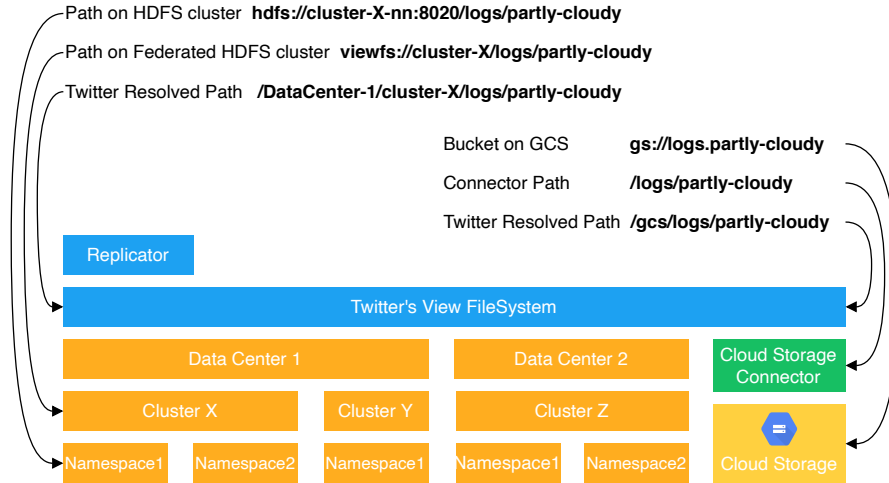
Path on HDFS cluster **hdfs://cluster-X-nn:8020/logs/partly-cloudy**

Path on Federated HDFS cluster **viewfs://cluster-X/logs/partly-cloudy**

Twitter Resolved Path **/DataCenter-1/cluster-X/logs/partly-cloudy**

Bucket on GCS **gs://logs.partly-cloudy**

Connector Path **/logs/partly-cloudy**

Twitter Resolved Path **/gcs/logs/partly-cloudy**

Replicator

Twitter's View FileSystem

Data Center 1

Data Center 2

Cloud Storage Connector

Cluster X

Cluster Y

Cluster Z

Namespace1

Namespace2

Namespace1

Namespace1

Namespace2

Cloud Storage